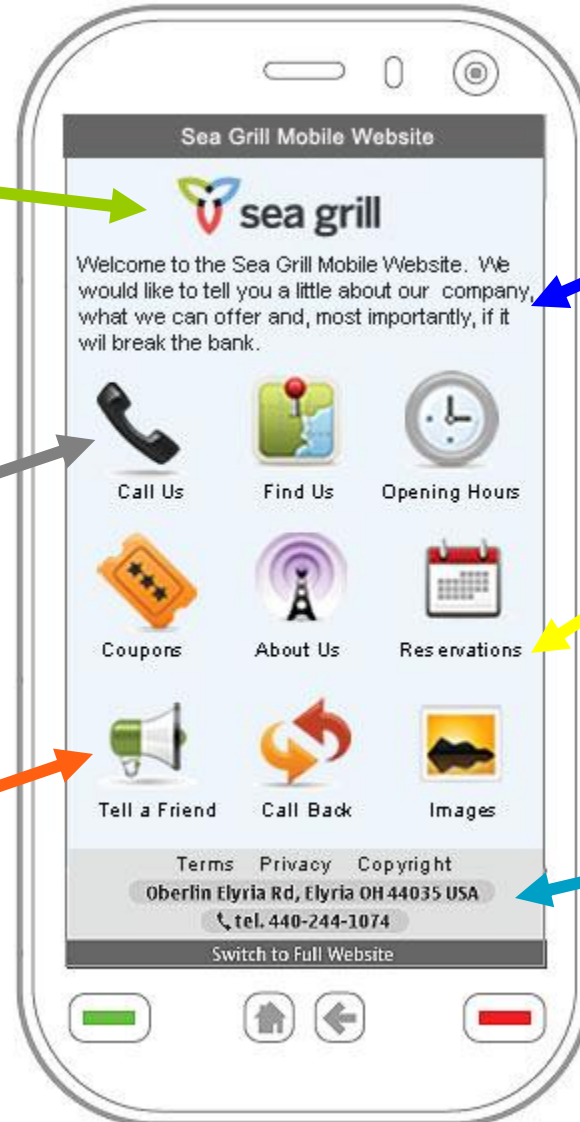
Sea Grill Mobile Website

sea grill

Welcome to the Sea Grill Mobile Website. We would like to tell you a little about our company, what we can offer and, most importantly, if it wil break the bank.

Call Us
Find Us
Opening Hours
Coupons
About Us
Reservations
Tell a Friend
Call Back
Images

Terms Privacy Copyright
Oberlin Elyria Rd, Elyria OH 44035 USA
tel. 440-244-1074
Switch to Full Website